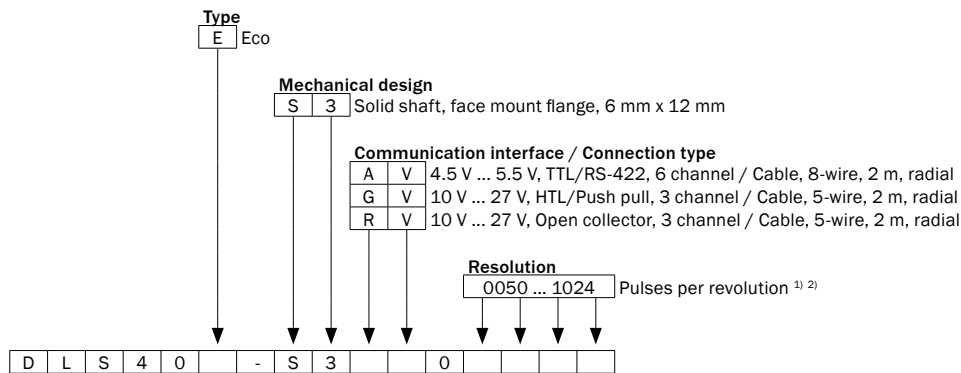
Type
E Eco

Mechanical design
S 3 Solid shaft, face mount flange, 6 mm x 12 mm

Communication interface / Connection type
A V 4.5 V ... 5.5 V, TTL/RS-422, 6 channel / Cable, 8-wire, 2 m, radial
G V 10 V ... 27 V, HTL/Push pull, 3 channel / Cable, 5-wire, 2 m, radial
R V 10 V ... 27 V, Open collector, 3 channel / Cable, 5-wire, 2 m, radial

Resolution
0050 ... 1024 Pulses per revolution $^{1)}$ $^{2)}$

| D | L | S | 4 | 0 | | - | S | 3 | | | 0 | | | | |
|---|---|---|---|---|---|---|---|---|---|---|---|---|---|---|---|